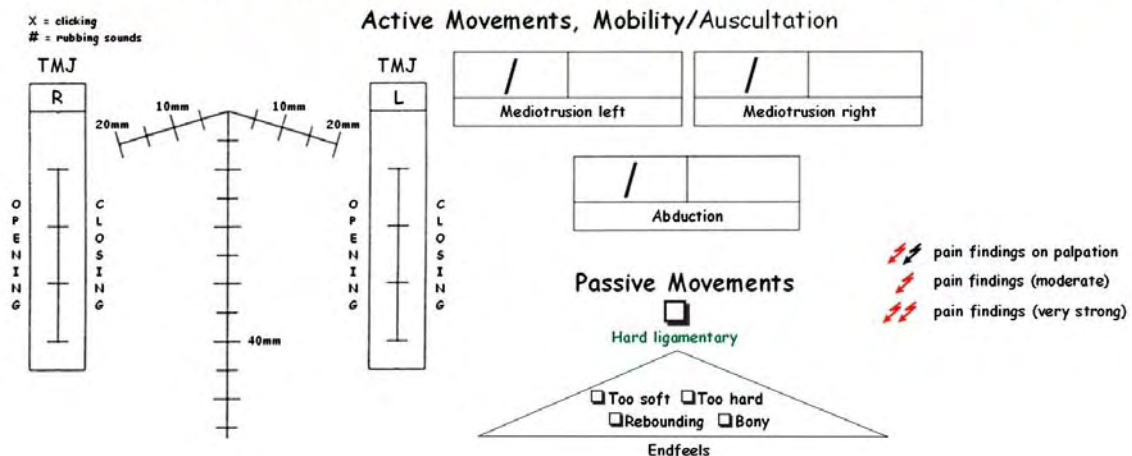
X = clicking
# = rubbing sounds

Active Movements, Mobility/Auscultation

TMJ
R

TMJ
L

10mm
10mm
20mm
20mm
40mm

OPENING
CLOSING
OPENING
CLOSING

| / | |
|---|---|
| Mediotrusion left | |

| / | |
|---|---|
| Mediotrusion right | |

| / | |
|---|---|
| Abduction | |

pain findings on palpation
pain findings (moderate)
pain findings (very strong)

Passive Movements

Hard ligamentary

Too soft Too hard
Rebounding Bony
Endfeels